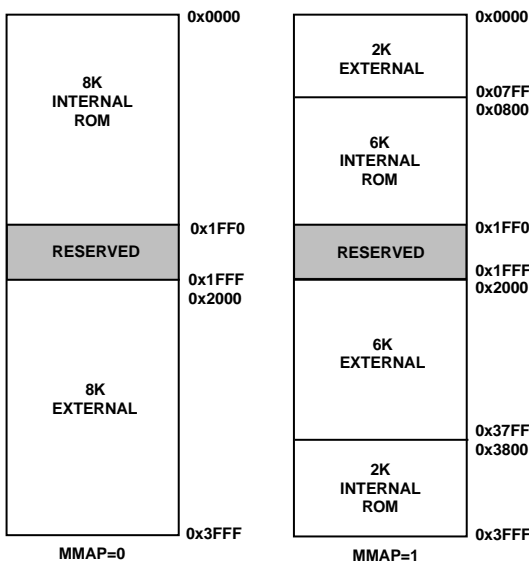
0x0000

8K INTERNAL ROM

0x1FF0

RESERVED

0x1FFF
0x2000

8K EXTERNAL

0x3FFF

MMAP=0

0x0000

2K EXTERNAL

0x07FF
0x0800

6K INTERNAL ROM

0x1FF0

RESERVED

0x1FFF
0x2000

6K EXTERNAL

0x37FF
0x3800

2K INTERNAL ROM

0x3FFF

MMAP=1